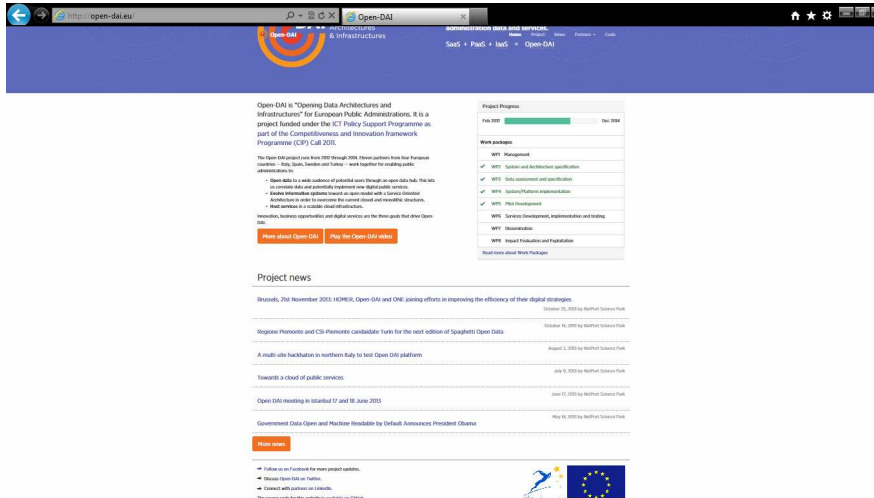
http://open-dai.eu/

Open-DAI

Open-DAI

Architectures & Infrastructures

administration data and services.

SaaS + PaaS + IaaS = Open-DAI

Home Project News Partners Code

Open-DAI is "Opening Data Architectures and Infrastructures" for European Public Administrations. It is a project funded under the ICT Policy Support Programme as part of the Competitiveness and Innovation framework Programme (CIP) Call 2011.

The Open-DAI project runs from 2012 through 2014. Eleven partners from four European countries – Italy, Spain, Sweden and Turkey – work together for enabling public administrations to:

- Open data to a wide audience of potential users through an open data hub. This lets us correlate data and potentially implement new digital public services.
- Evolve information systems toward an open model with a Service Oriented Architecture in order to overcome the current closed and monolithic structures.
- Host services in a scalable cloud infrastructure.

Innovation, business opportunities and digital services are the three goals that drive Open-DAI.

More about Open-DAI

Play the Open-DAI video

Project Progress

Feb 2012

Dec 2014

Work packages

WP1 Management

WP2 System and Architecture specification

WP3 Data assessment and specification

WP4 System/Platform implementation

WP5 Pilot Development

WP6 Services Development, implementation and testing

WP7 Dissemination

WP8 Impact Evaluation and Exploitation

Read more about Work Packages

Project news

Brussels, 21st November 2013: HOMER, Open-DAI and ONE joining efforts in improving the efficiency of their digital strategies

October 25, 2013 by NetPort Science Park

October 14, 2013 by NetPort Science Park

Regione Piemonte and CSI-Piemonte candidate Turin for the next edition of Spaghetti Open Data

August 5, 2013 by NetPort Science Park

A multi-site hackathon in northern Italy to test Open DAI platform

July 9, 2013 by NetPort Science Park

Towards a cloud of public services

June 17, 2013 by NetPort Science Park

Open DAI meeting in Istanbul 17 and 18 June 2013

May 14, 2013 by NetPort Science Park

Government Data Open and Machine Readable by Default Announces President Obama

More news

Follow us on Facebook for more project updates.

Discuss Open-DAI on Twitter.

Connect with partners on LinkedIn.

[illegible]